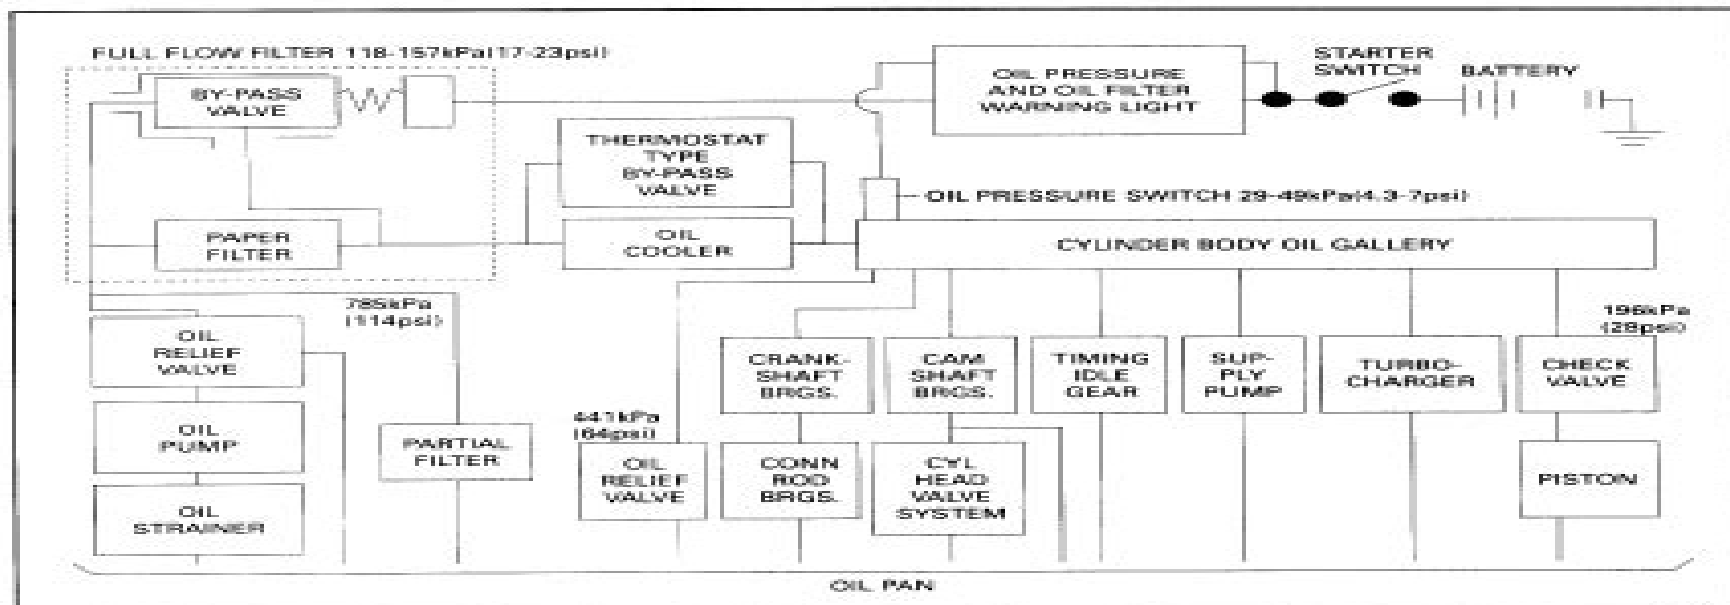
FULL FLOW FILTER 118-157kPa(17-23psi)

BY-PASS VALVE

PAPER FILTER

THERMOSTAT TYPE BY-PASS VALVE

OIL COOLER

OIL PRESSURE AND OIL FILTER WARNING LIGHT

STARTER SWITCH

BATTERY

OIL PRESSURE SWITCH 29-49kPa(4.3-7psi)

CYLINDER BODY OIL GALLERY

785kPa (114psi)

OIL RELIEF VALVE

OIL PUMP

OIL STRAINER

PARTIAL FILTER

441kPa (64psi)

OIL RELIEF VALVE

CRANK-SHAFT BRGS.

CONN ROD BRGS.

CAM SHAFT BRGS.

CYL HEAD VALVE SYSTEM

TIMING IDLE GEAR

SUP-PLY PUMP

TURBO-CHARGER

196kPa (28psi)

CHECK VALVE

PISTON

OIL PAN